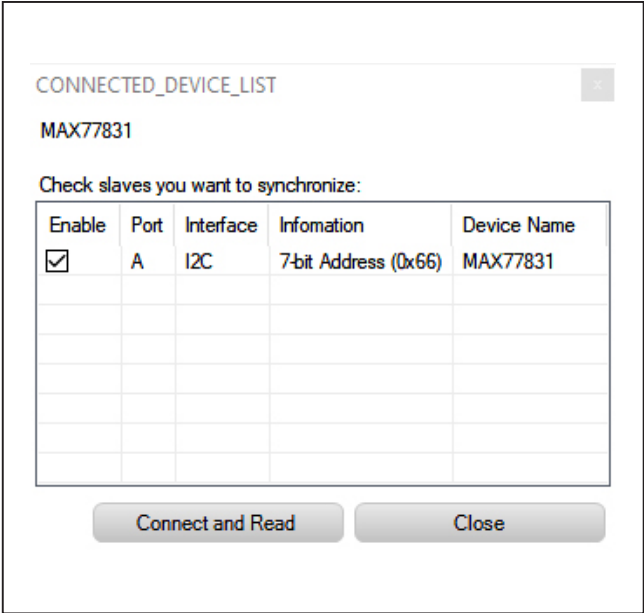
CONNECTED_DEVICE_LIST

x

MAX77831

Check slaves you want to synchronize:

| Enable | Port | Interface | Infomation | Device Name |
|---|---|---|---|---|
| ☑ | A | I2C | 7-bit Address (0x66) | MAX77831 |
| | | | | |
| | | | | |
| | | | | |
| | | | | |
| | | | | |
| | | | | |

Connect and Read

Close